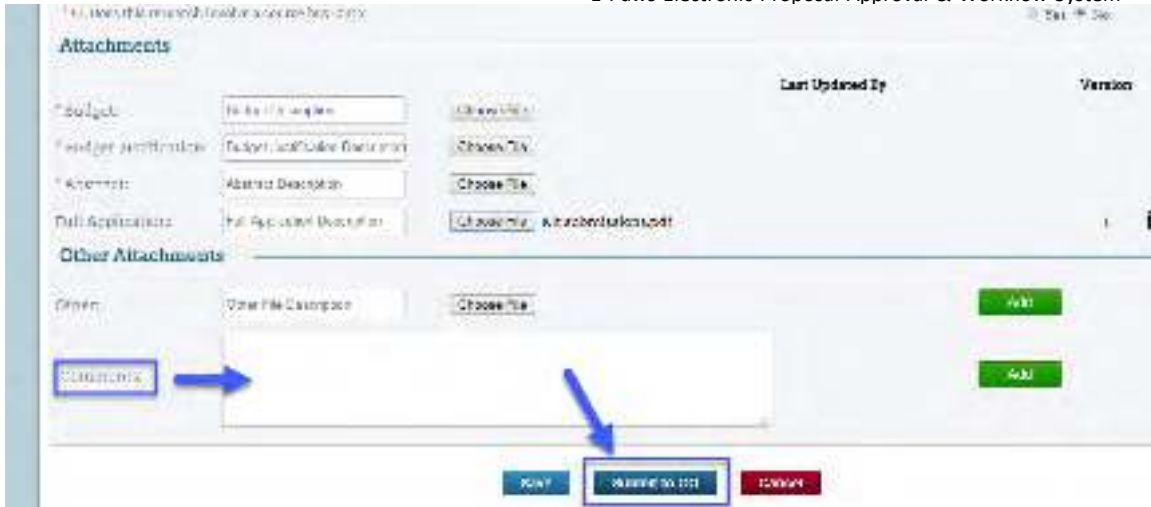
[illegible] Electronic Proposal Approval & Workflow System

* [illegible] this research involve a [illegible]

Yes No

Attachments

Last Updated By

Version

* Budget: Budget Description Choose File

* Budget Justification: Budget Justification Description Choose File

* Abstract: Abstract Description Choose File

Full Application: Full Application Description Choose File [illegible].pdf

Other Attachments

Other: Other File Description Choose File Add

Comments Add

Save Submit to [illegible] Cancel